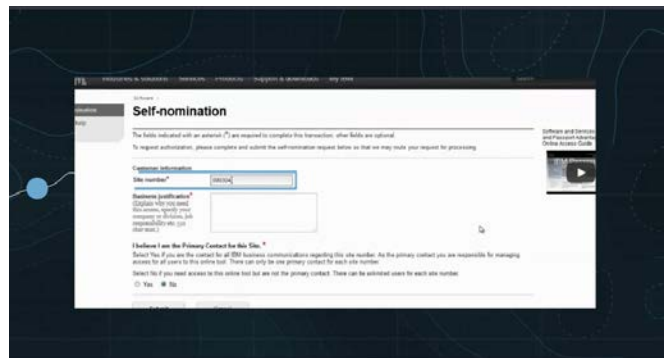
Software

Self-nomination

The fields indicated with an asterisk (*) are required to complete this transaction; other fields are optional.

To request authorization, please complete and submit the self-nomination request below so that we may route your request for processing.

Customer information

Site number* 
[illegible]

Business justification*
(Explain why you need this access, specify your company or division, job responsibility etc. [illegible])

I believe I am the Primary Contact for this Site. *

Select Yes if you are the contact for all IBM business communications regarding this site number. As the primary contact you are responsible for managing access for all users to this online tool. There can only be one primary contact for each site number.

Select No if you need access to this online tool but are not the primary contact. There can be unlimited users for each site number.

Yes No

Software and Services and Passport Advantage Online Access Guide